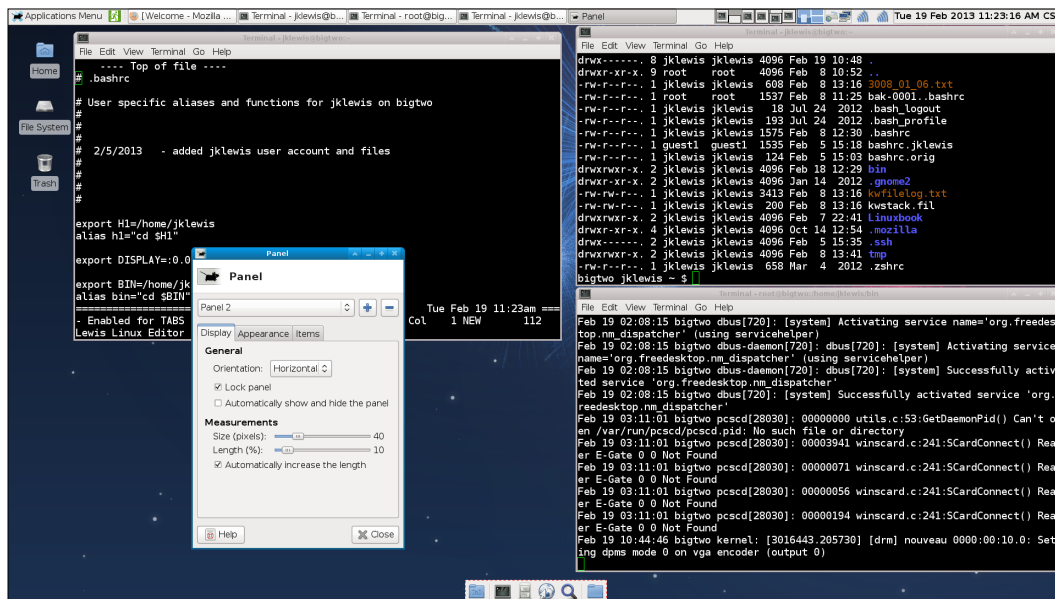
Applications Menu [Welcome - Mozilla ... Terminal - jklewis@b... Terminal - root@big... Terminal - jklewis@b... Panel Tue 19 Feb 2013 11:23:16 AM CS

Home

File System

Trash

Terminal - jklewis@bigtwo: ~

File Edit View Terminal Go Help

---- Top of file ----
# .bashrc

# User specific aliases and functions for jklewis on bigtwo
#
#
#
# 2/5/2013 - added jklewis user account and files
#
#
#

export H1=/home/jklewis
alias h1="cd $H1"

export DISPLAY=:0.0

export BIN=/home/jk
alias bin="cd $BIN"

- Enabled for TABS Tue Feb 19 11:23am
Lewis Linux Editor Col 1 NEW 112

Panel

Panel

Panel 2

Display Appearance Items

General

Orientation: Horizontal

Lock panel

Automatically show and hide the panel

Measurements

Size (pixels): 40

Length (%): 10

Automatically increase the length

Help

Close

Terminal - jklewis@bigtwo: ~

File Edit View Terminal Go Help

drwx------. 8 jklewis jklewis 4096 Feb 19 10:48 .
drwxr-xr-x. 9 root root 4096 Feb 8 10:52 ..
-rw-r--r--. 1 jklewis jklewis 608 Feb 8 13:16 3008_01_06.txt
-rw-r--r--. 1 root root 1537 Feb 8 11:25 bak-0001..bashrc
-rw-r--r--. 1 jklewis jklewis 18 Jul 24 2012 .bash_logout
-rw-r--r--. 1 jklewis jklewis 193 Jul 24 2012 .bash_profile
-rw-r--r--. 1 jklewis jklewis 1575 Feb 8 12:30 .bashrc
-rw-r--r--. 1 guest1 guest1 1535 Feb 5 15:18 bashrc.jklewis
-rw-r--r--. 1 jklewis jklewis 124 Feb 5 15:03 bashrc.orig
drwxrwxr-x. 2 jklewis jklewis 4096 Feb 18 12:29 bin
drwxr-xr-x. 2 jklewis jklewis 4096 Jan 14 2012 .gnome2
-rw-rw-r--. 1 jklewis jklewis 3413 Feb 8 13:16 kwfilelog.txt
-rw-rw-r--. 1 jklewis jklewis 200 Feb 8 13:16 kwstack.fil
drwxrwxr-x. 2 jklewis jklewis 4096 Feb 7 22:41 Linuxbook
drwxr-xr-x. 4 jklewis jklewis 4096 Oct 14 12:54 .mozilla
drwx------. 2 jklewis jklewis 4096 Feb 5 15:35 .ssh
drwxrwxr-x. 2 jklewis jklewis 4096 Feb 8 13:41 tmp
-rw-r--r--. 1 jklewis jklewis 658 Mar 4 2012 .zshrc
bigtwo jklewis ~ $

Terminal - root@bigtwo:/home/jklewis/bin

File Edit View Terminal Go Help

Feb 19 02:08:15 bigtwo dbus[720]: [system] Activating service name='org.freedesktop.nm_dispatcher' (using servicehelper)
Feb 19 02:08:15 bigtwo dbus-daemon[720]: dbus[720]: [system] Activating service name='org.freedesktop.nm_dispatcher' (using servicehelper)
Feb 19 02:08:15 bigtwo dbus[720]: [system] Successfully activated service 'org.freedesktop.nm_dispatcher'
Feb 19 02:08:15 bigtwo dbus-daemon[720]: dbus[720]: [system] Successfully activated service 'org.freedesktop.nm_dispatcher'
Feb 19 03:11:01 bigtwo pcscd[28030]: 00000000 utils.c:53:GetDaemonPid() Can't open /var/run/pcscd/pcscd.pid: No such file or directory
Feb 19 03:11:01 bigtwo pcscd[28030]: 00003941 winscard.c:241:SCardConnect() Reader E-Gate 0 0 Not Found
Feb 19 03:11:01 bigtwo pcscd[28030]: 00000071 winscard.c:241:SCardConnect() Reader E-Gate 0 0 Not Found
Feb 19 03:11:01 bigtwo pcscd[28030]: 00000056 winscard.c:241:SCardConnect() Reader E-Gate 0 0 Not Found
Feb 19 03:11:01 bigtwo pcscd[28030]: 00000194 winscard.c:241:SCardConnect() Reader E-Gate 0 0 Not Found
Feb 19 10:44:46 bigtwo kernel: [3016443.205730] [drm] nouveau 0000:00:10.0: Setting dpms mode 0 on vga encoder (output 0)